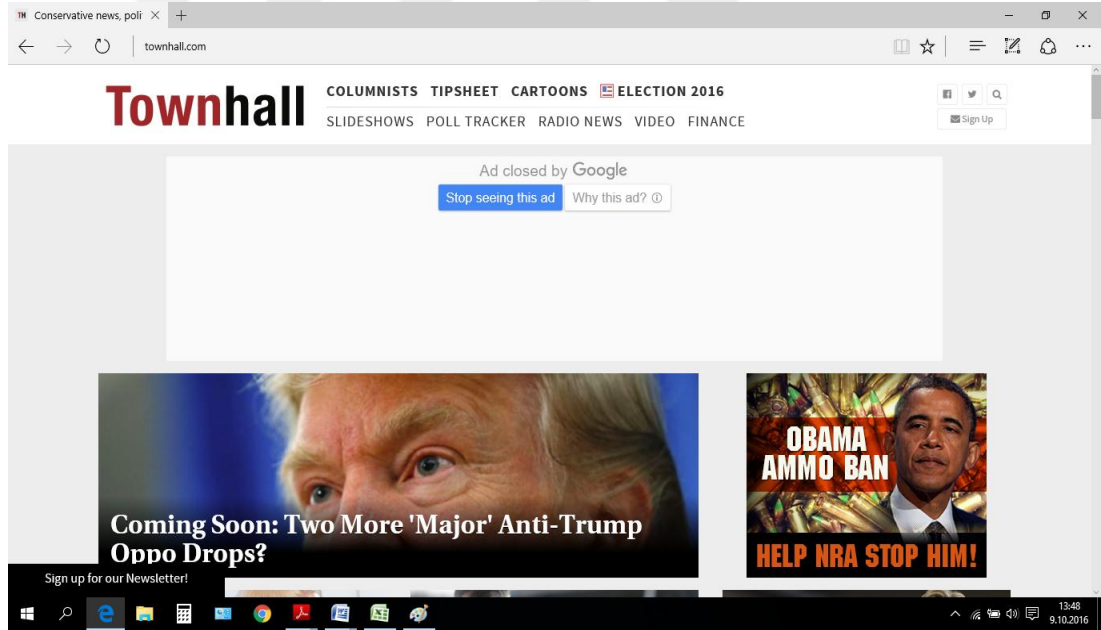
TH Conservative news, poli × +

townhall.com

Townhall

COLUMNISTS TIPSHEET CARTOONS ELECTION 2016
SLIDESHOWS POLL TRACKER RADIO NEWS VIDEO FINANCE

Sign Up

Ad closed by Google
Stop seeing this ad Why this ad?

Coming Soon: Two More 'Major' Anti-Trump Oppo Drops?

OBAMA AMMO BAN
HELP NRA STOP HIM!

Sign up for our Newsletter!

13:48
9.10.2016